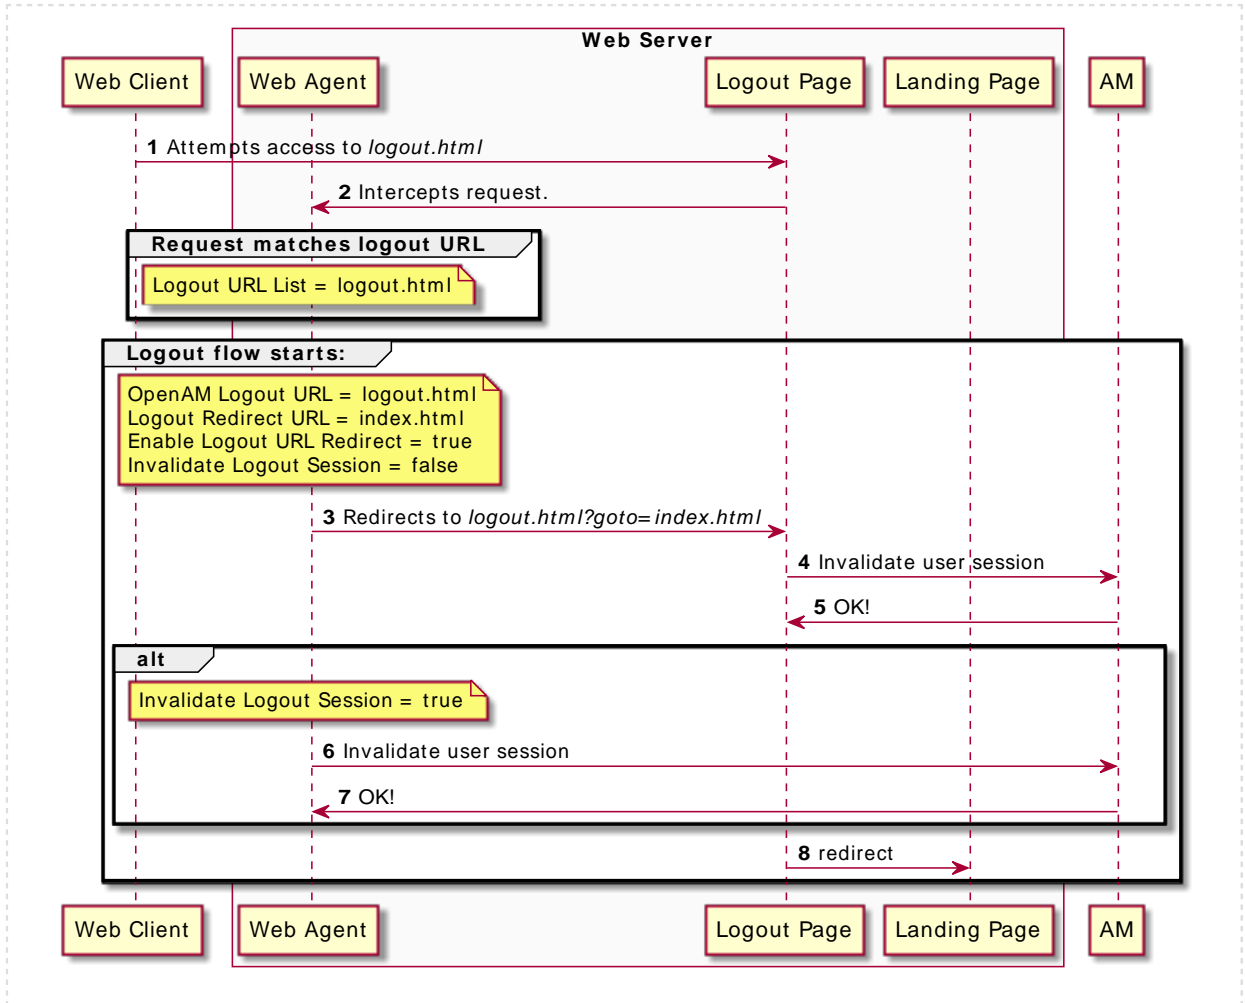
Web Server

Web Client

Web Agent

Logout Page

Landing Page

AM

1 Attempts access to logout.html

2 Intercepts request.

Request matches logout URL

Logout URL List = logout.html

Logout flow starts:

OpenAM Logout URL = logout.html
Logout Redirect URL = index.html
Enable Logout URL Redirect = true
Invalidate Logout Session = false

3 Redirects to logout.html?goto=index.html

4 Invalidate user session

5 OK!

alt

Invalidate Logout Session = true

6 Invalidate user session

7 OK!

8 redirect

Web Client

Web Agent

Logout Page

Landing Page

AM